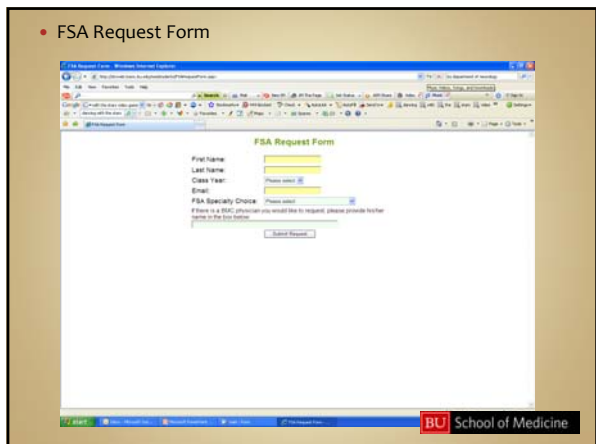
• FSA Request Form

FSA Request Form

First Name:
Last Name:
Class Year: Please select
Email:
FSA Specialty Choice: Please select
If there is a BMC physician you would like to request, please provide his/her name in the box below.

Submit Request

start

BU School of Medicine